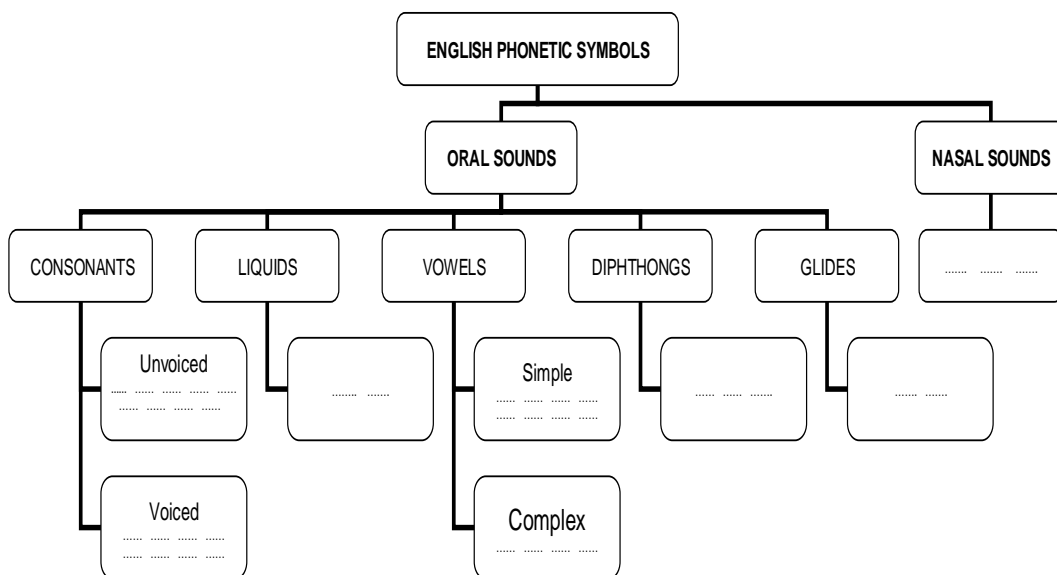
ENGLISH PHONETIC SYMBOLS

ORAL SOUNDS

NASAL SOUNDS

CONSONANTS

LIQUIDS

VOWELS

DIPHTHONGS

GLIDES

...... ...... ......

Unvoiced
...... ...... ...... ...... ......
...... ...... ...... ......

...... ......

Simple
...... ...... ...... ......
...... ...... ...... ......

...... ...... ......

...... ......

Voiced
...... ...... ...... ......
...... ...... ...... ......

Complex
...... ...... ...... ......